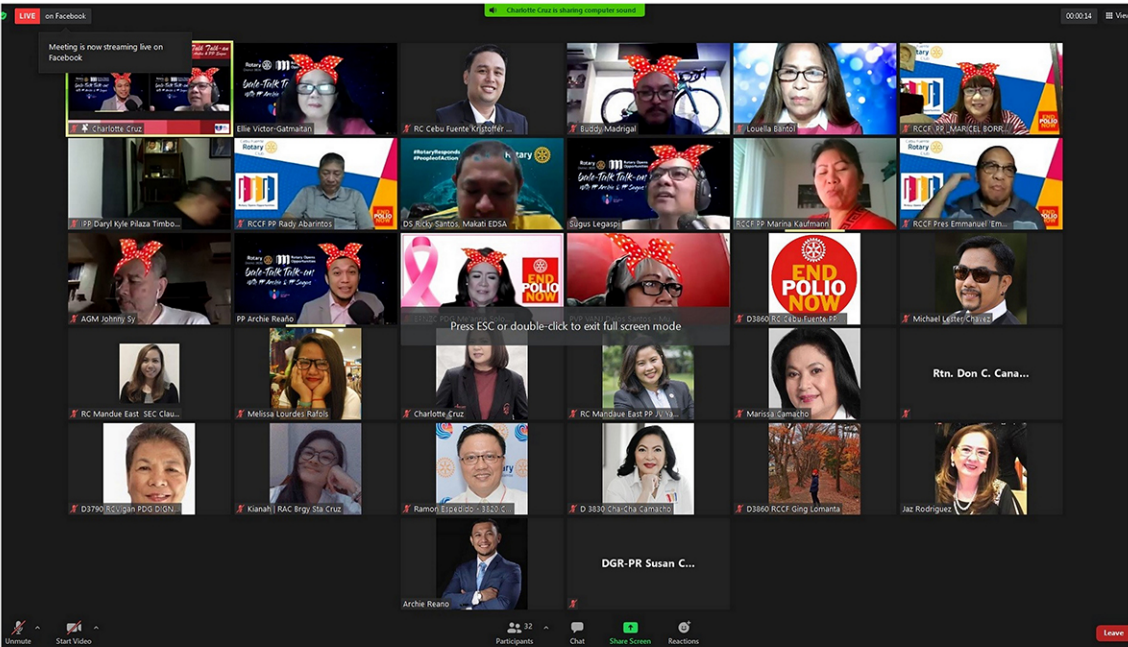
LIVE on Facebook

Charlotte Cruz is sharing computer sound

00:00:14

View

Meeting is now streaming live on Facebook

Charlotte Cruz

Ellie Victor-Gatmaitan

RC Cebu Fuente Kristoffer ...

Buddy Madrigal

Louella Bantol

RCCF PP MARICEL BORR...

PP Daryl Kyle Pilaza Timbo...

RCCF PP Rady Abarintos

#RotaryResponds #PeopleofAction

DS Ricky Santos, Makati EDSA

Sugus Legaspi

RCCF PP Marina Kaufmann

RCCF Pres Emmanuel "Em...

AGM Johnny Sy

PP Archie Reaño

END POLIO NOW

END POLIO NOW

D3860 RC Cebu Fuente PP...

Michael Lester Chavez

Press ESC or double-click to exit full screen mode

RC Mandue East SEC Clau...

Melissa Lourdes Rafols

Charlotte Cruz

RC Mandaue East PP ...

Marissa Camacho

Rtn. Don C. Cana...

D3790 RC Vigan PDG DIGN...

Kianah | RAC Brgy Sta Cruz

Ramon Espedido - 3820 C...

D 3830 Cha-Cha Camacho

D3860 RCCF Ging Lomanta

Jaz Rodriguez

Archie Reano

DGR-PR Susan C...

Unmute

Start Video

32 Participants

Chat

Share Screen

Reactions

Leave